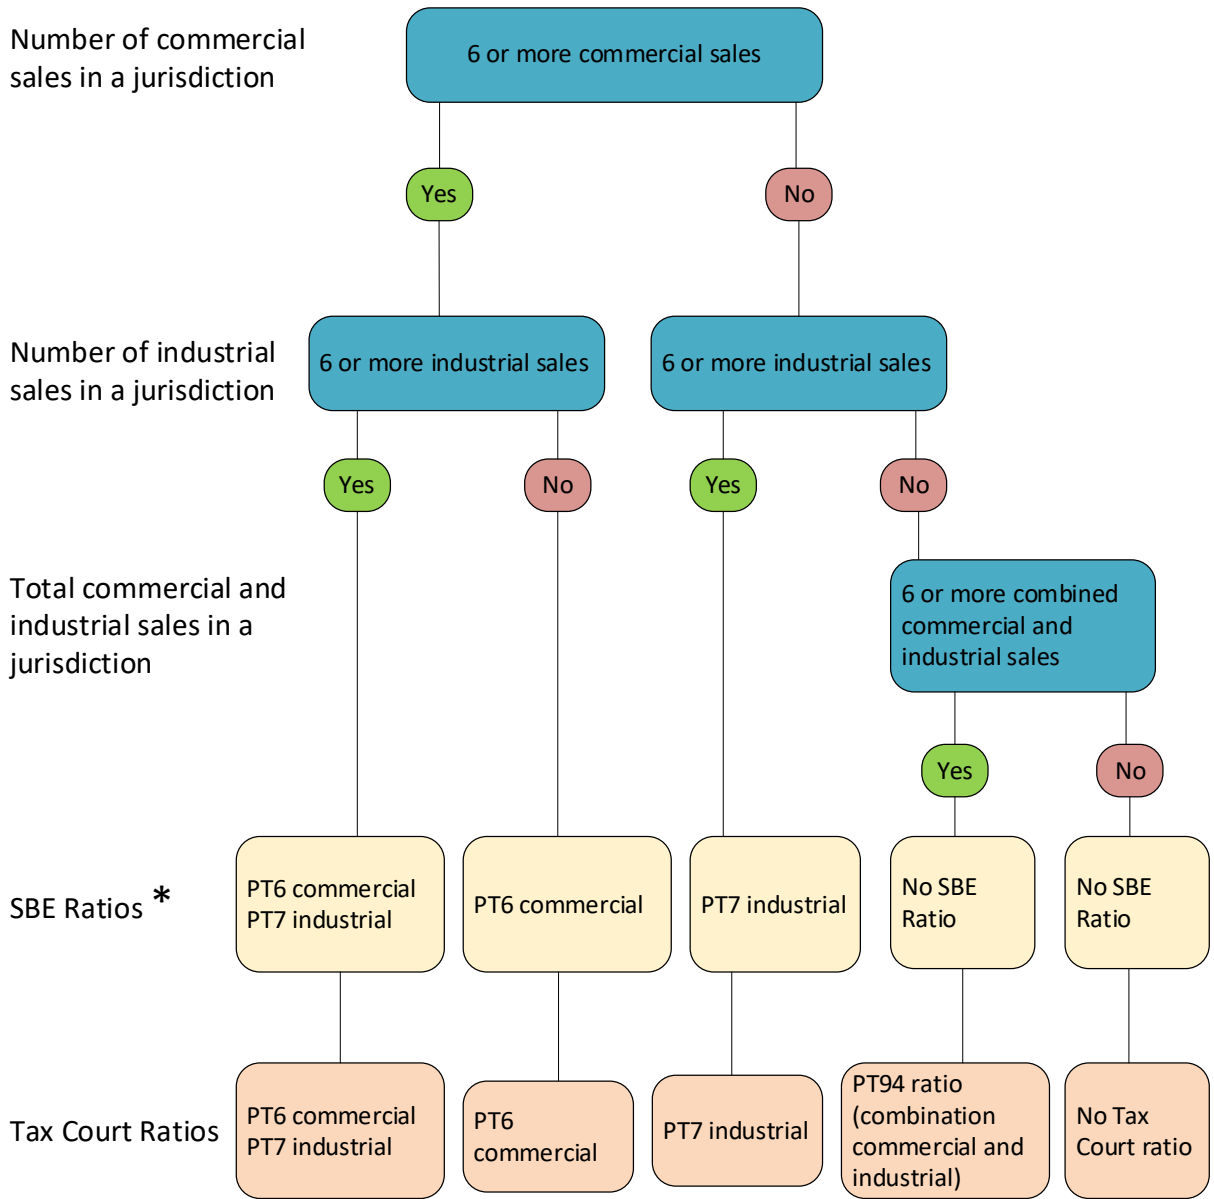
Number of commercial sales in a jurisdiction

6 or more commercial sales

Yes

No

Number of industrial sales in a jurisdiction

6 or more industrial sales

6 or more industrial sales

Yes

No

Yes

No

Total commercial and industrial sales in a jurisdiction

6 or more combined commercial and industrial sales

Yes

No

SBE Ratios *

PT6 commercial
PT7 industrial

PT6 commercial

PT7 industrial

No SBE Ratio

No SBE Ratio

Tax Court Ratios

PT6 commercial
PT7 industrial

PT6 commercial

PT7 industrial

PT94 ratio (combination commercial and industrial)

No Tax Court ratio